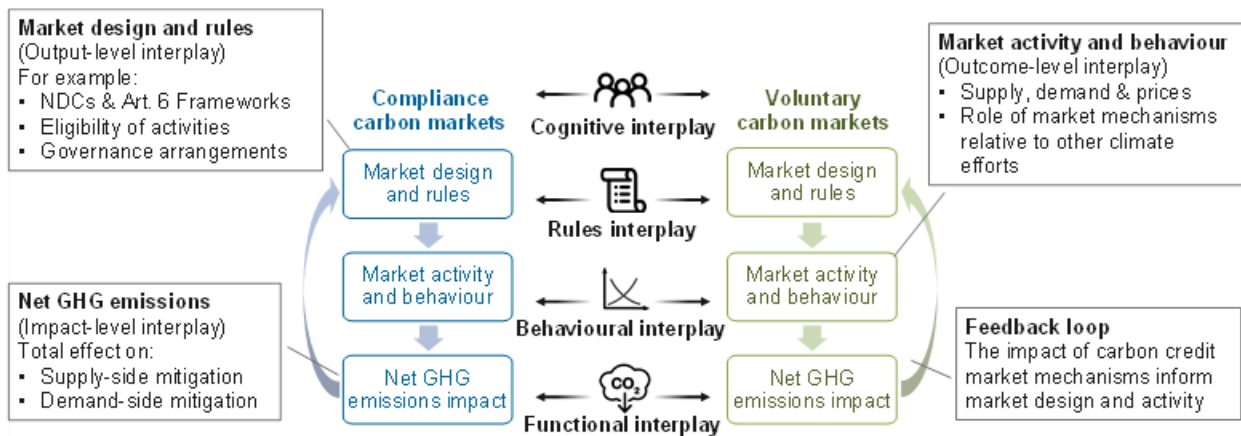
Market design and rules
(Output-level interplay)
For example:
▪ NDCs & Art. 6 Frameworks
▪ Eligibility of activities
▪ Governance arrangements

Market activity and behaviour
(Outcome-level interplay)
▪ Supply, demand & prices
▪ Role of market mechanisms relative to other climate efforts

Compliance carbon markets

Cognitive interplay

Voluntary carbon markets

Market design and rules

Rules interplay

Market design and rules

Market activity and behaviour

Behavioural interplay

Market activity and behaviour

Net GHG emissions
(Impact-level interplay)
Total effect on:
▪ Supply-side mitigation
▪ Demand-side mitigation

Feedback loop
The impact of carbon credit market mechanisms inform market design and activity

Net GHG emissions impact

$CO_2$

Functional interplay

Net GHG emissions impact